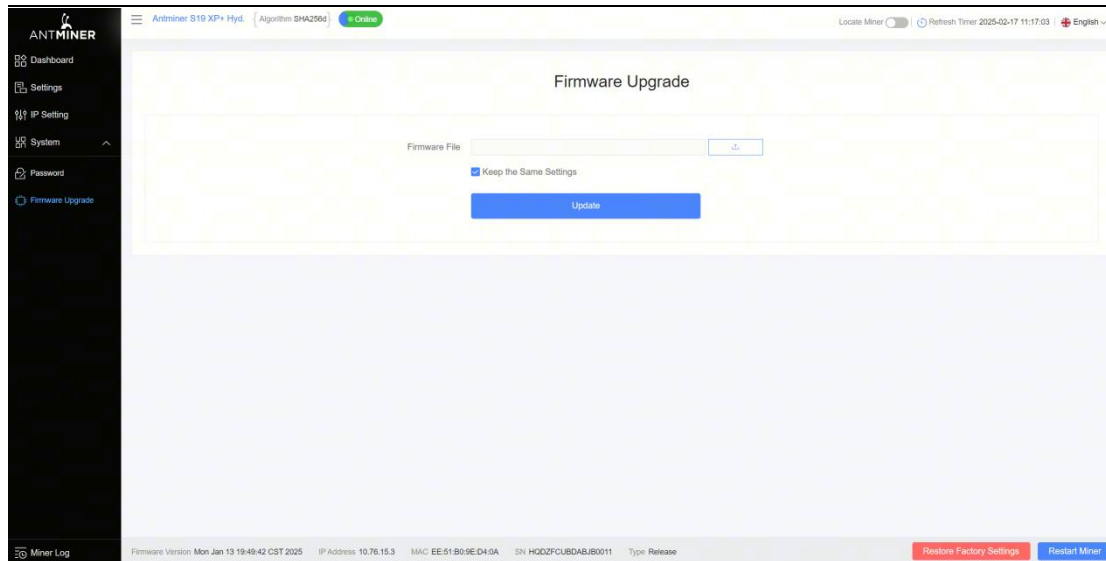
ANTMINER

Dashboard
Settings
IP Setting
System
Password
Firmware Upgrade

Antminer S19 XP+ Hyd. Algorithm SHA256d Online

Locate Miner | Refresh Timer 2025-02-17 11:17:03 | English

Firmware Upgrade

Firmware File

Keep the Same Settings

Update

Miner Log

Firmware Version Mon Jan 13 19:49:42 CST 2025 IP Address 10.76.15.3 MAC EE:51:B0:9E:D4:0A SN HQDZFCUBDABJB0011 Type Release

Restore Factory Settings

Restart Miner